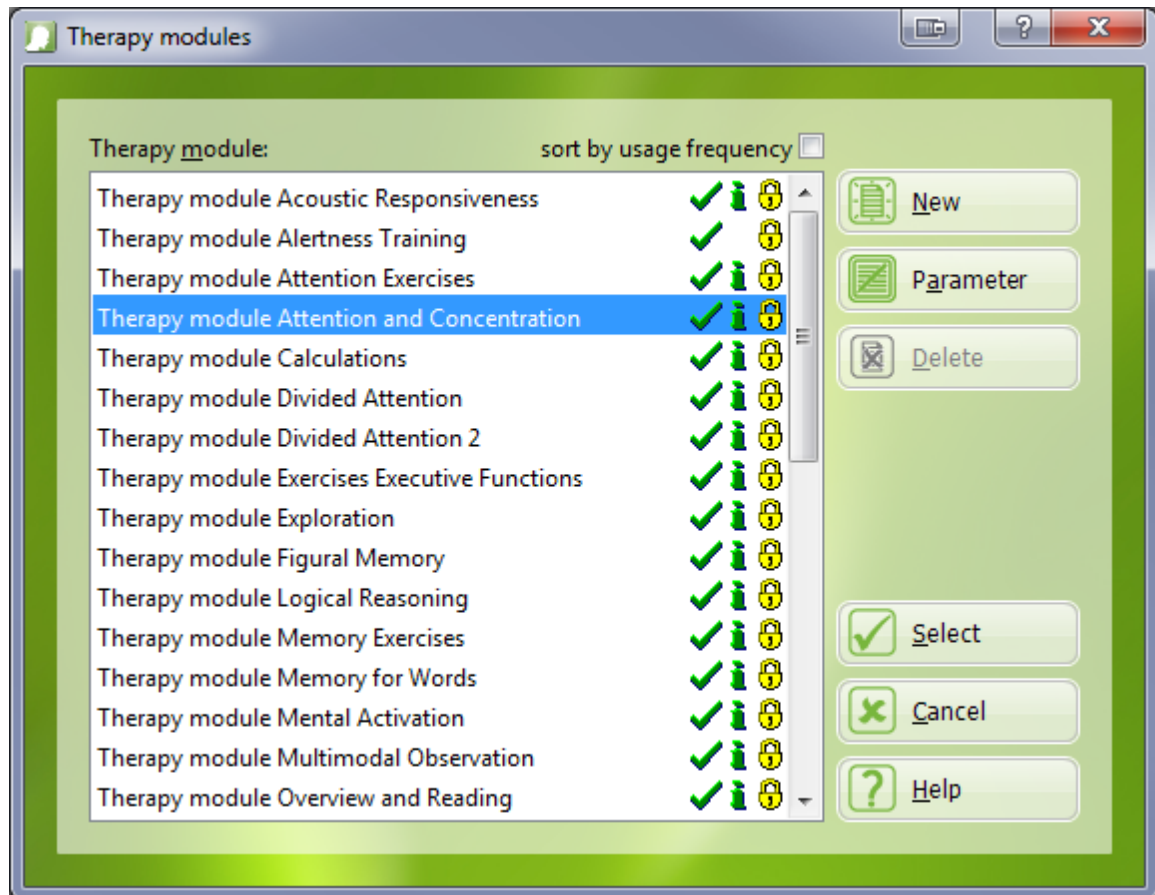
Therapy modules

Therapy module:

sort by usage frequency

Therapy module Acoustic Responsiveness
Therapy module Alertness Training
Therapy module Attention Exercises
Therapy module Attention and Concentration
Therapy module Calculations
Therapy module Divided Attention
Therapy module Divided Attention 2
Therapy module Exercises Executive Functions
Therapy module Exploration
Therapy module Figural Memory
Therapy module Logical Reasoning
Therapy module Memory Exercises
Therapy module Memory for Words
Therapy module Mental Activation
Therapy module Multimodal Observation
Therapy module Overview and Reading

New
Parameter
Delete
Select
Cancel
Help